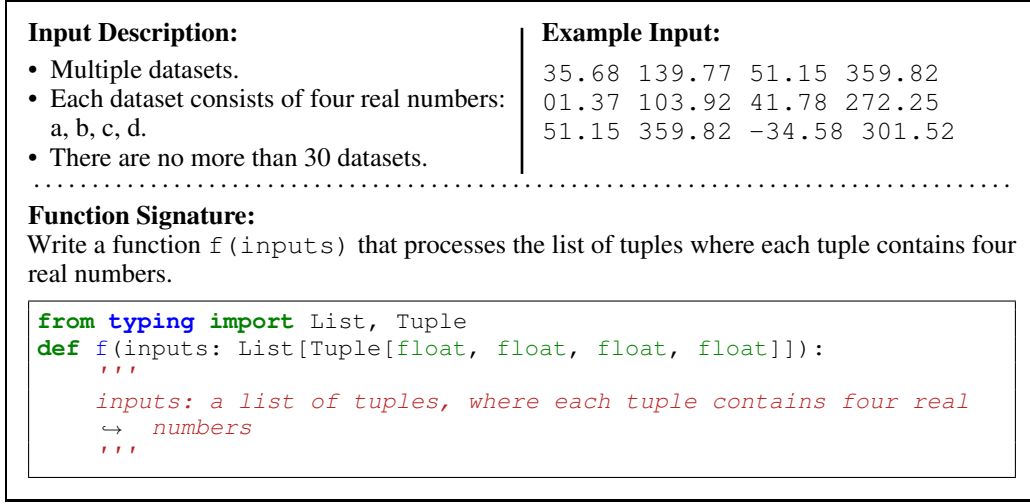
**Input Description:**

- Multiple datasets.
- Each dataset consists of four real numbers: a, b, c, d.
- There are no more than 30 datasets.

**Example Input:**

```
35.68 139.77 51.15 359.82
01.37 103.92 41.78 272.25
51.15 359.82 -34.58 301.52
```

**Function Signature:**

Write a function f(inputs) that processes the list of tuples where each tuple contains four real numbers.

```
from typing import List, Tuple
def f(inputs: List[Tuple[float, float, float, float]]):
    '''
    inputs: a list of tuples, where each tuple contains four real
    ↪  numbers
    '''
```